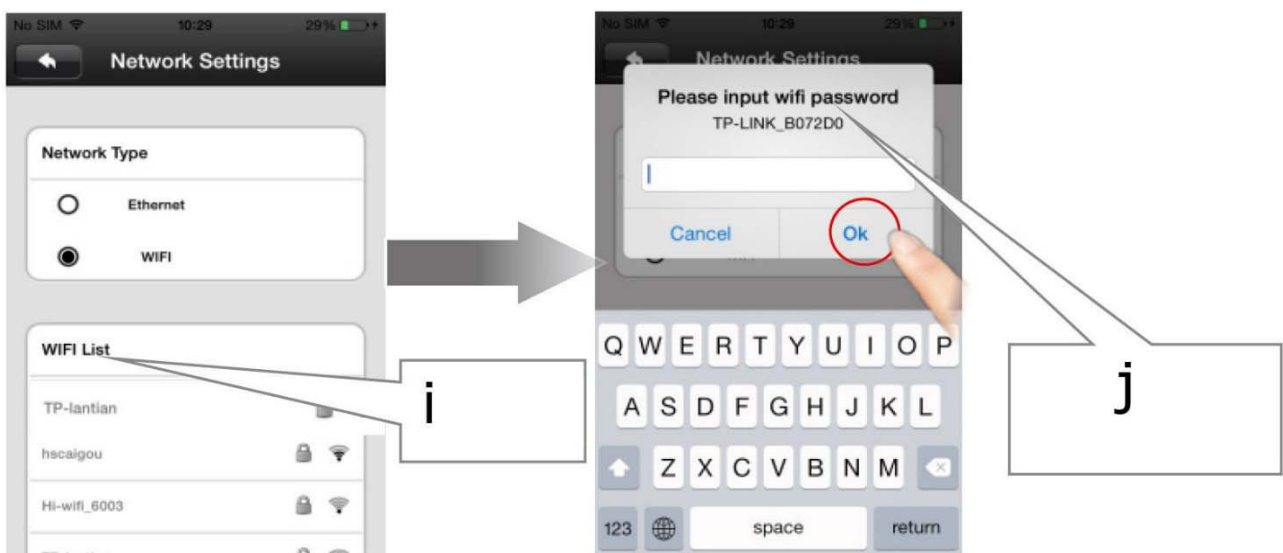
No SIM 10:29 29%

Network Settings

Network Type

Ethernet

WIFI

WIFI List

TP-lantian

hscaigou

Hi-wifi_6003

i

No SIM 10:29 29%

Network Settings

Please input wifi password

TP-LINK_B072D0

Cancel Ok

Q W E R T Y U I O P

A S D F G H J K L

Z X C V B N M

123 space return

j